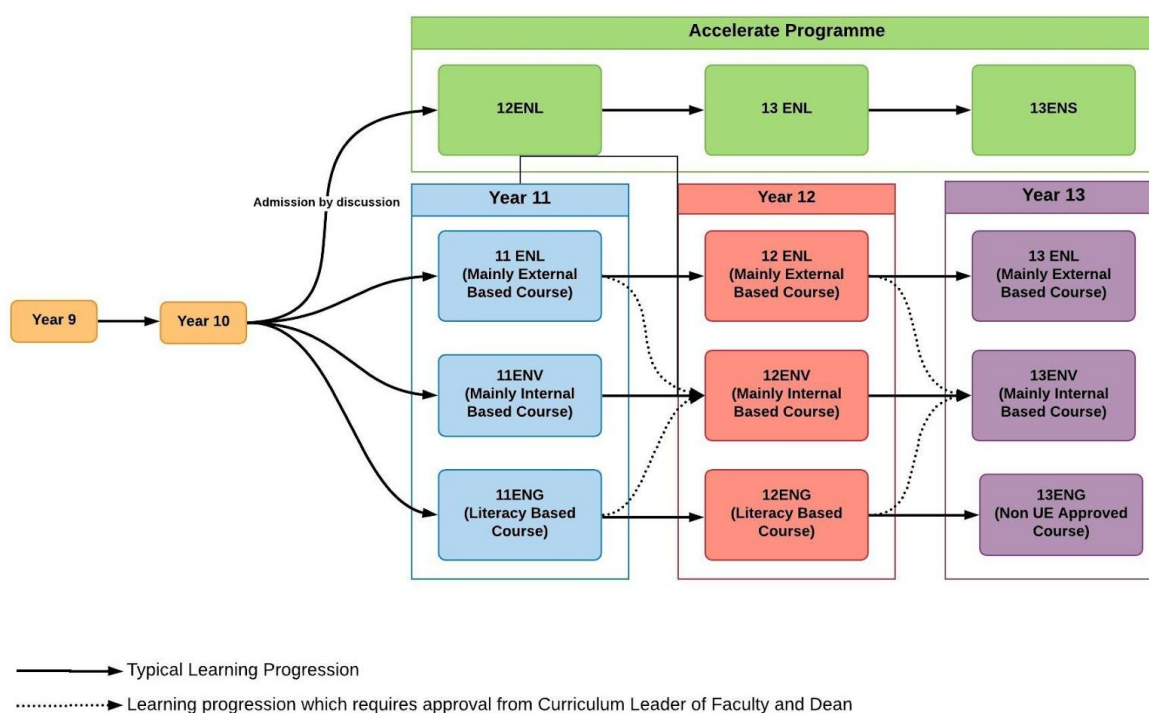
Accelerate Programme

12ENL

13 ENL

13ENS

Admission by discussion

Year 11

Year 12

Year 13

Year 9

Year 10

11 ENL (Mainly External Based Course)

12 ENL (Mainly External Based Course)

13 ENL (Mainly External Based Course)

11ENV (Mainly Internal Based Course)

12ENV (Mainly Internal Based Course)

13ENV (Mainly Internal Based Course)

11ENG (Literacy Based Course)

12ENG (Literacy Based Course)

13ENG (Non UE Approved Course)

Typical Learning Progression

Learning progression which requires approval from Curriculum Leader of Faculty and Dean